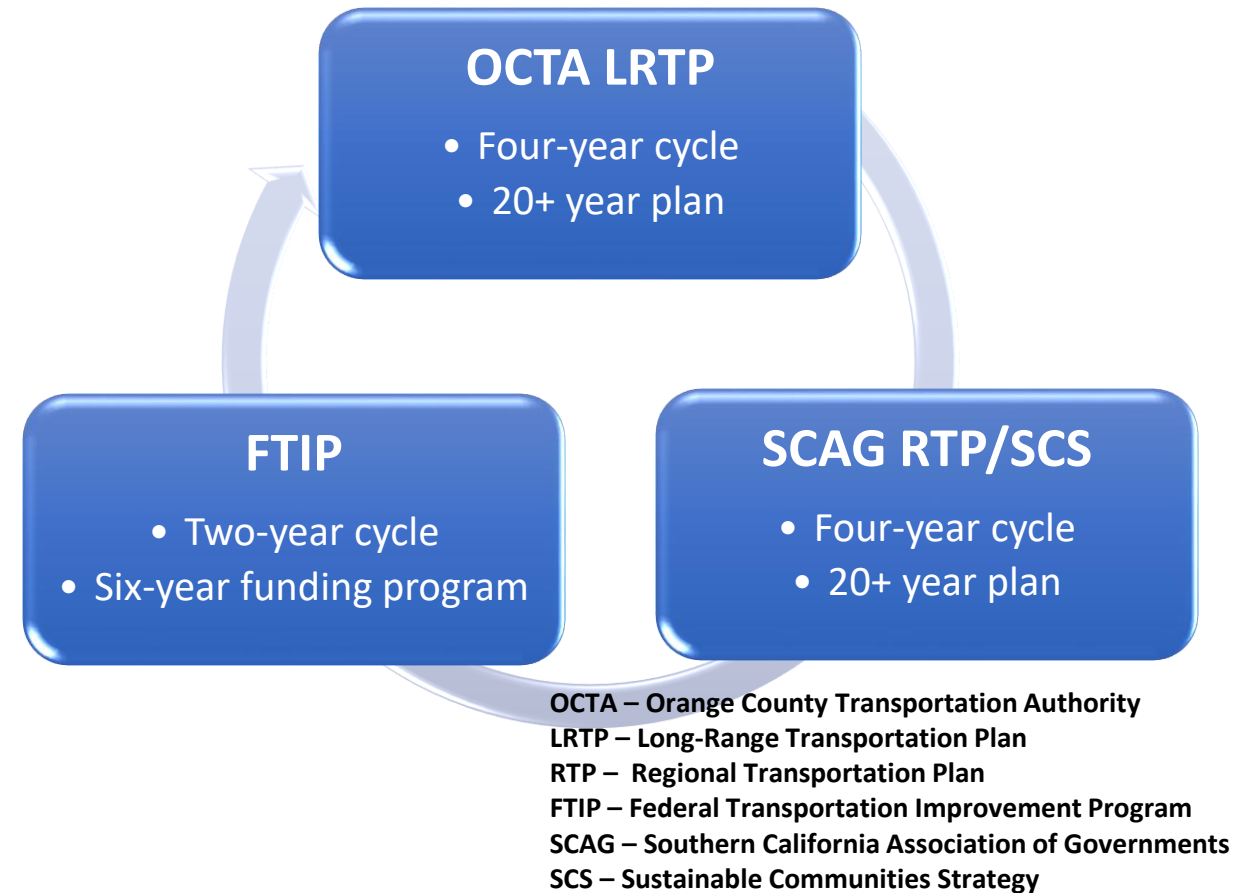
OCTA LRTP

• Four-year cycle
• 20+ year plan

SCAG RTP/SCS

• Four-year cycle
• 20+ year plan

FTIP

• Two-year cycle
• Six-year funding program

OCTA – Orange County Transportation Authority
LRTP – Long-Range Transportation Plan
RTP – Regional Transportation Plan
FTIP – Federal Transportation Improvement Program
SCAG – Southern California Association of Governments
SCS – Sustainable Communities Strategy